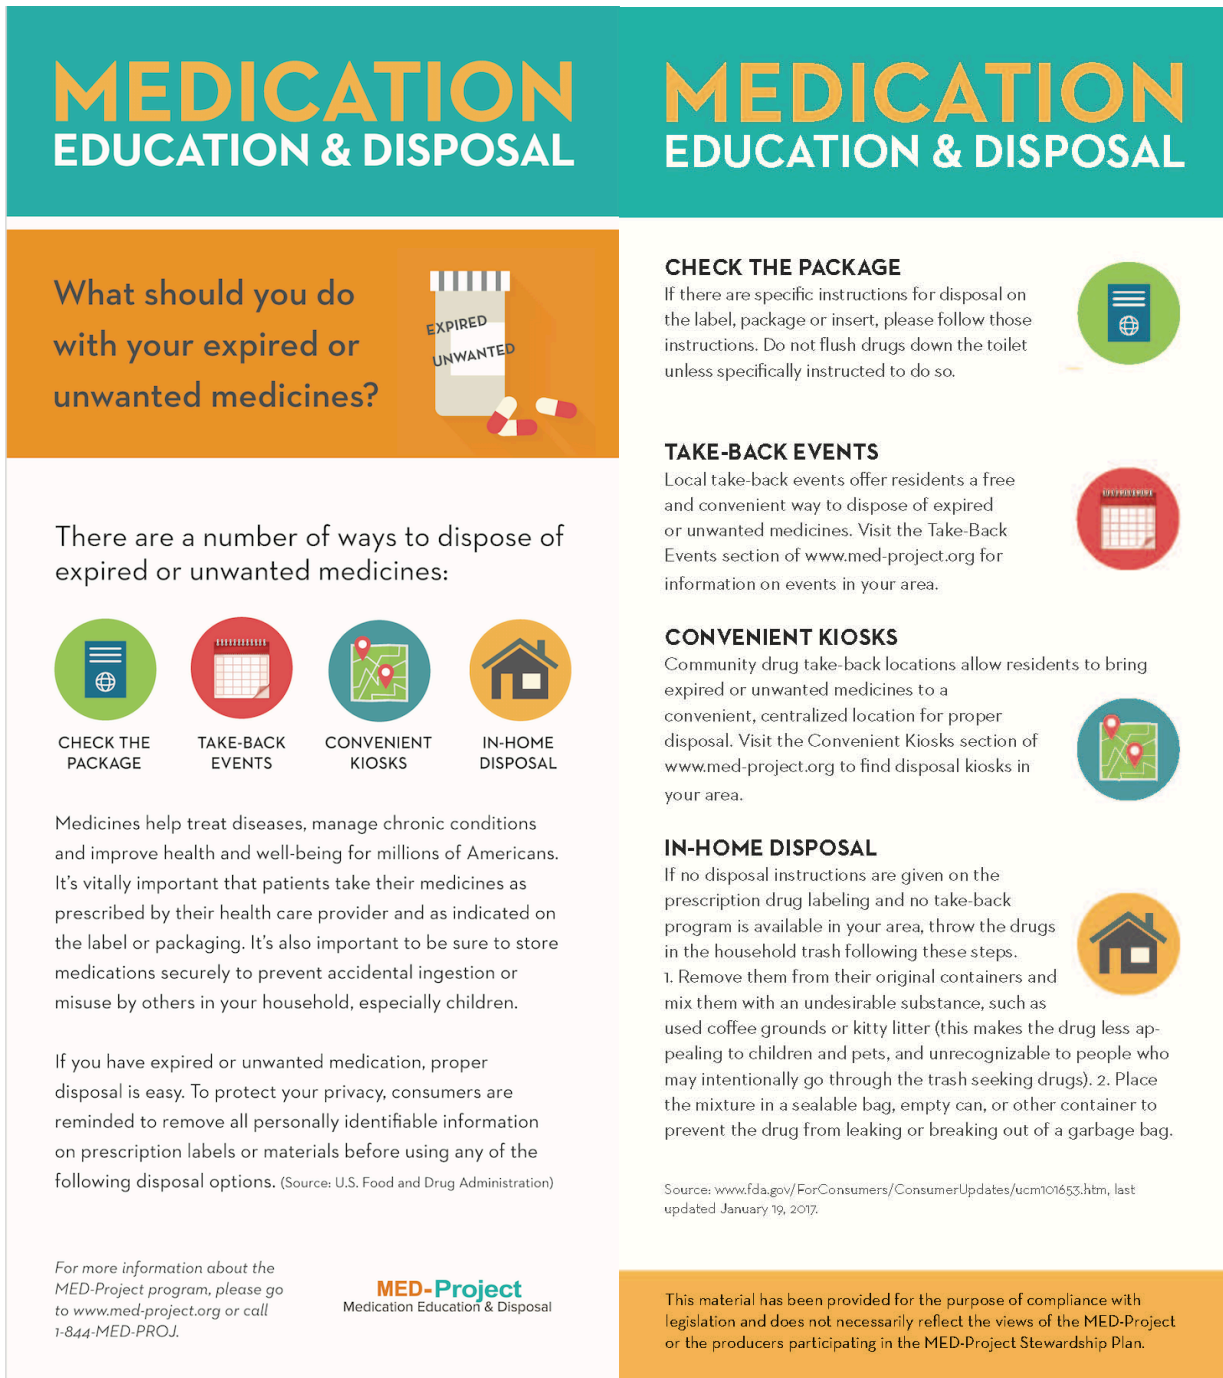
MEDICATION
EDUCATION & DISPOSAL

What should you do with your expired or unwanted medicines?

EXPIRED
UNWANTED

There are a number of ways to dispose of expired or unwanted medicines:

CHECK THE PACKAGE

TAKE-BACK EVENTS

CONVENIENT KIOSKS

IN-HOME DISPOSAL

Medicines help treat diseases, manage chronic conditions and improve health and well-being for millions of Americans. It's vitally important that patients take their medicines as prescribed by their health care provider and as indicated on the label or packaging. It's also important to be sure to store medications securely to prevent accidental ingestion or misuse by others in your household, especially children.

If you have expired or unwanted medication, proper disposal is easy. To protect your privacy, consumers are reminded to remove all personally identifiable information on prescription labels or materials before using any of the following disposal options. (Source: U.S. Food and Drug Administration)

For more information about the MED-Project program, please go to www.med-project.org or call 1-844-MED-PROJ.

MED-Project
Medication Education & Disposal

MEDICATION
EDUCATION & DISPOSAL

CHECK THE PACKAGE
If there are specific instructions for disposal on the label, package or insert, please follow those instructions. Do not flush drugs down the toilet unless specifically instructed to do so.

TAKE-BACK EVENTS
Local take-back events offer residents a free and convenient way to dispose of expired or unwanted medicines. Visit the Take-Back Events section of www.med-project.org for information on events in your area.

CONVENIENT KIOSKS
Community drug take-back locations allow residents to bring expired or unwanted medicines to a convenient, centralized location for proper disposal. Visit the Convenient Kiosks section of www.med-project.org to find disposal kiosks in your area.

IN-HOME DISPOSAL
If no disposal instructions are given on the prescription drug labeling and no take-back program is available in your area, throw the drugs in the household trash following these steps. 1. Remove them from their original containers and mix them with an undesirable substance, such as used coffee grounds or kitty litter (this makes the drug less appealing to children and pets, and unrecognizable to people who may intentionally go through the trash seeking drugs). 2. Place the mixture in a sealable bag, empty can, or other container to prevent the drug from leaking or breaking out of a garbage bag.

Source: www.fda.gov/ForConsumers/ConsumerUpdates/ucm101653.htm, last updated January 19, 2017.

This material has been provided for the purpose of compliance with legislation and does not necessarily reflect the views of the MED-Project or the producers participating in the MED-Project Stewardship Plan.